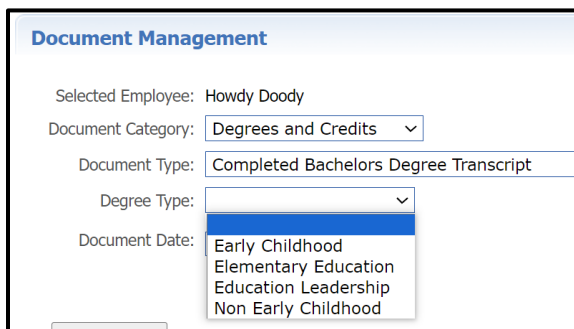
Document Management

Selected Employee: Howdy Doody

Document Category: Degrees and Credits

Document Type: Completed Bachelors Degree Transcript

Degree Type:

Document Date:

Early Childhood
Elementary Education
Education Leadership
Non Early Childhood